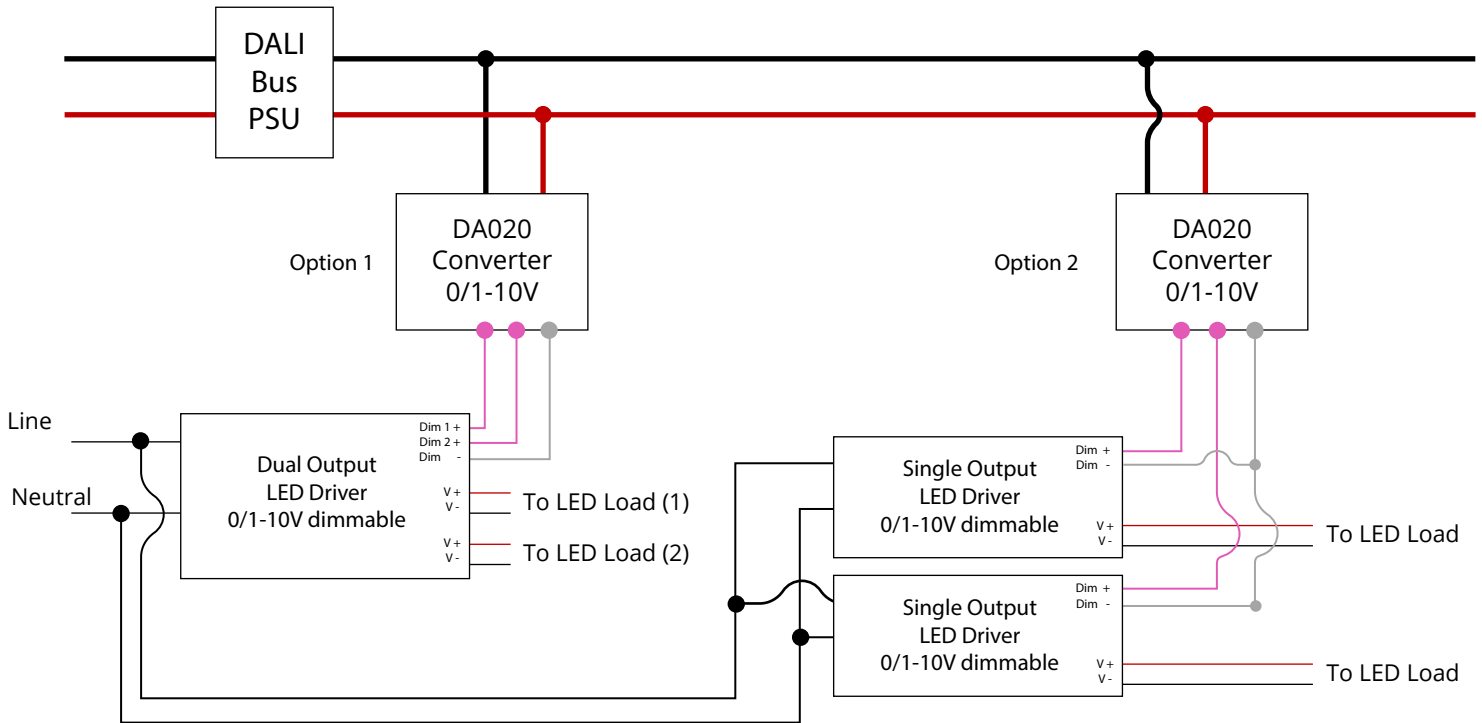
DALI Bus PSU

Option 1

DA020 Converter 0/1-10V

Option 2

DA020 Converter 0/1-10V

Line

Neutral

Dual Output LED Driver 0/1-10V dimmable

Dim 1 +
Dim 2 +
Dim -

V +
V -
To LED Load (1)

V +
V -
To LED Load (2)

Single Output LED Driver 0/1-10V dimmable

Dim +
Dim -

V +
V -
To LED Load

Single Output LED Driver 0/1-10V dimmable

Dim +
Dim -

V +
V -
To LED Load